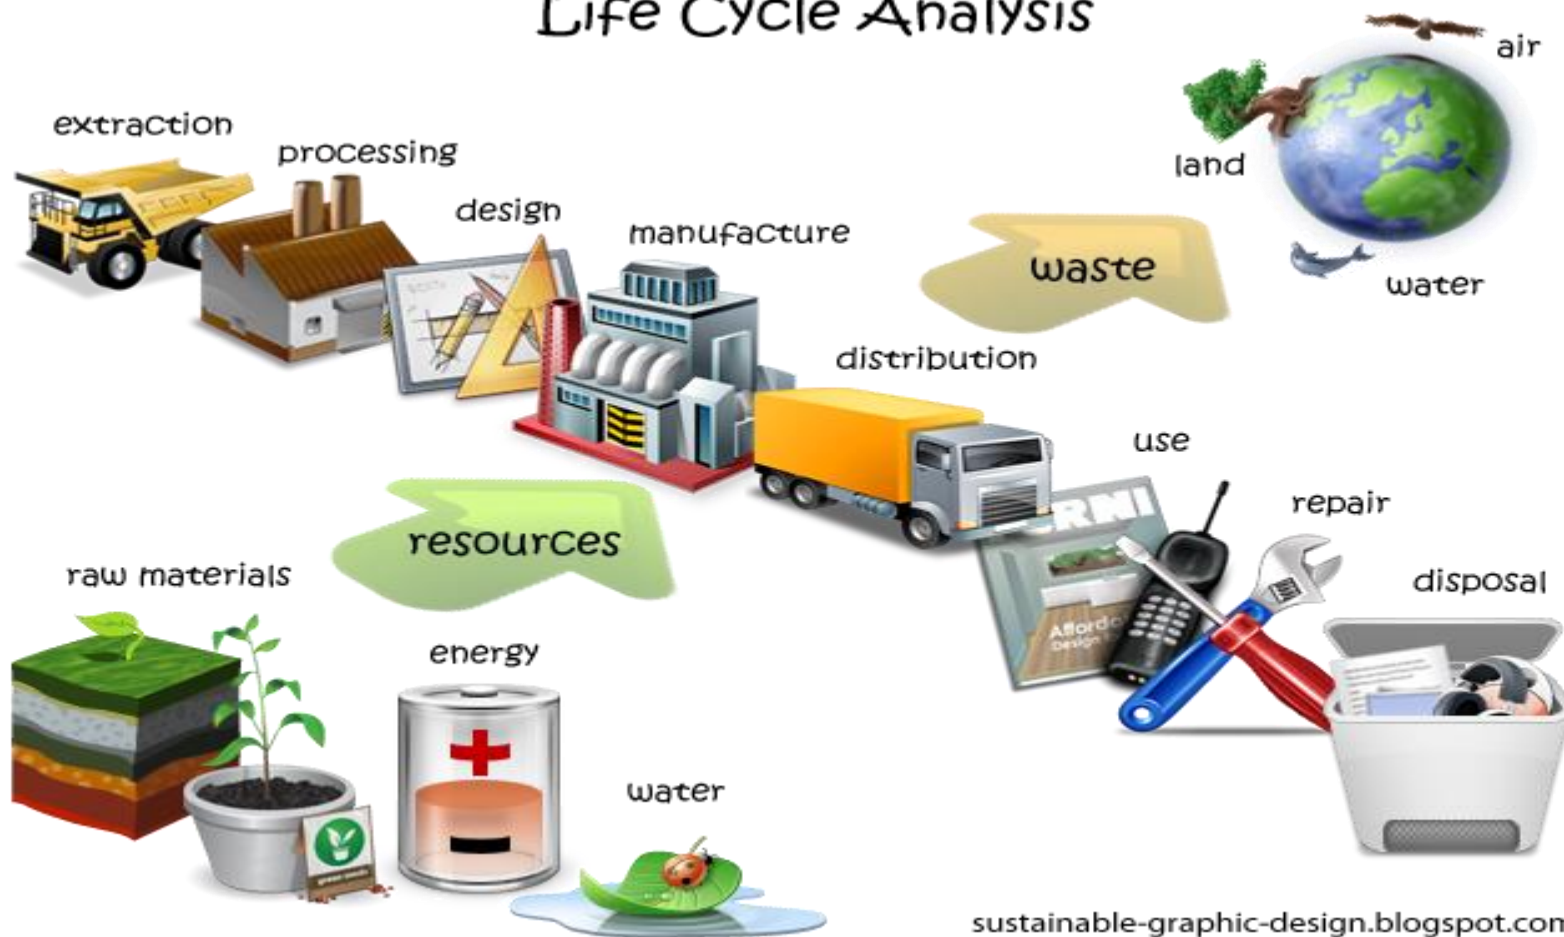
Life Cycle Analysis

extraction

processing

design

manufacture

distribution

use

repair

disposal

waste

air

land

water

resources

raw materials

energy

water

sustainable-graphic-design.blogspot.com